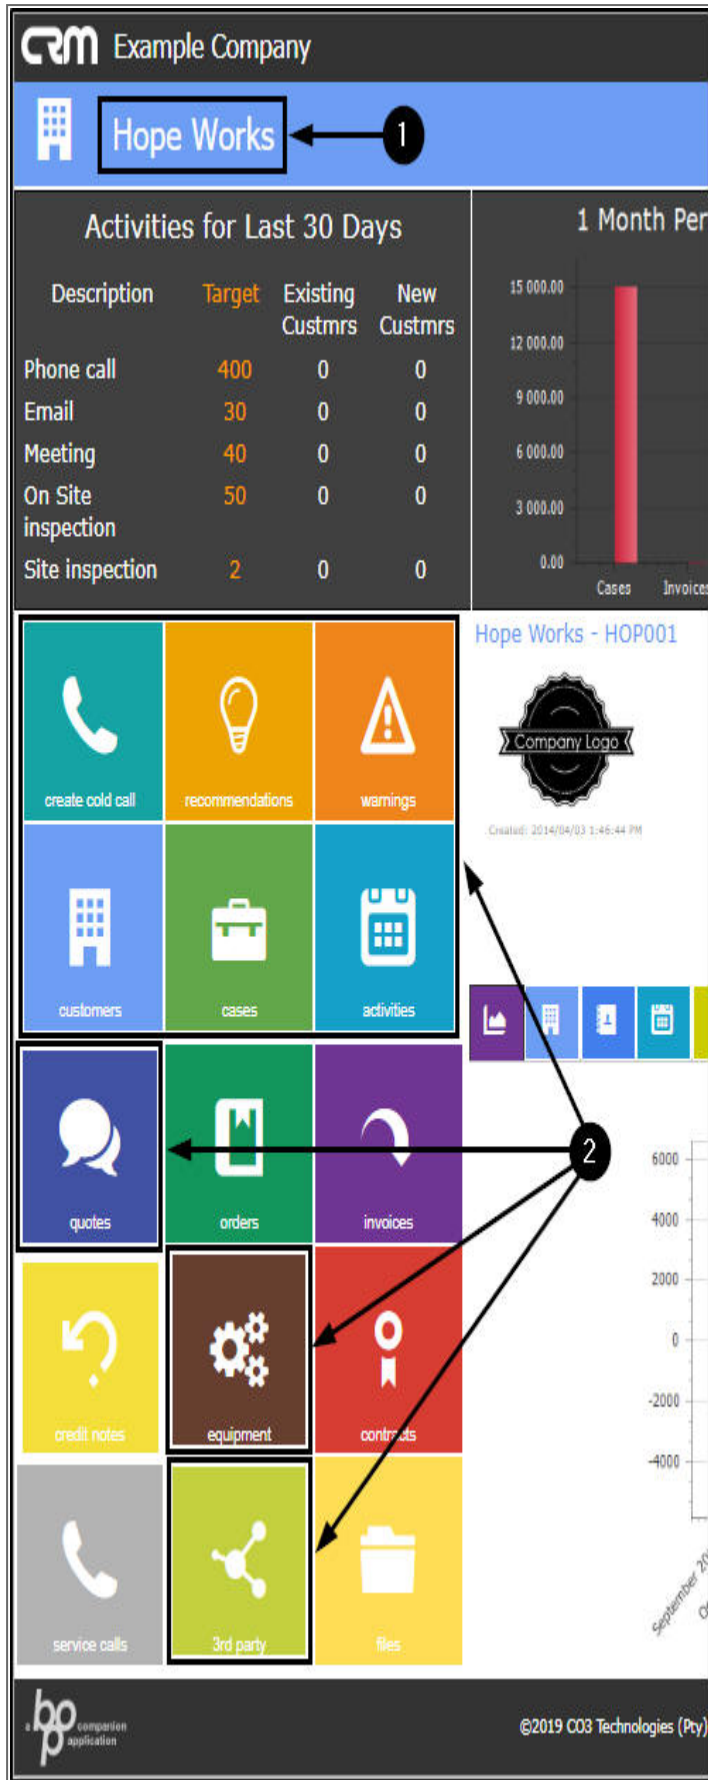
CRM Example Company

Hope Works

1

Activities for Last 30 Days

| Description | Target | Existing Custmrs | New Custmrs |
|---|---|---|---|
| Phone call | 400 | 0 | 0 |
| Email | 30 | 0 | 0 |
| Meeting | 40 | 0 | 0 |
| On Site inspection | 50 | 0 | 0 |
| Site inspection | 2 | 0 | 0 |

1 Month Per

15 000.00
12 000.00
9 000.00
6 000.00
3 000.00
0.00
Cases
Invoices

create cold call
recommendations
warnings
customers
cases
activities

Hope Works - HOP001

Company Logo

Created: 2014/04/03 1:46:44 PM

quotes
orders
invoices

2

6000
4000
2000
0
-2000
-4000

credit notes
equipment
contracts
service calls
3rd party
files

September 20

a bp companion application

©2019 CO3 Technologies (Pty)